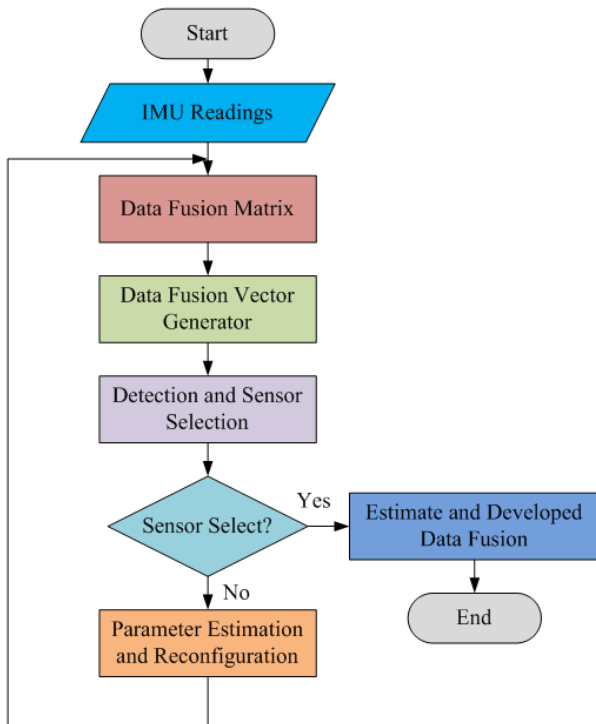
Start

IMU Readings

Data Fusion Matrix

Data Fusion Vector Generator

Detection and Sensor Selection

Sensor Select?

Yes

Estimate and Developed Data Fusion

End

No

Parameter Estimation and Reconfiguration